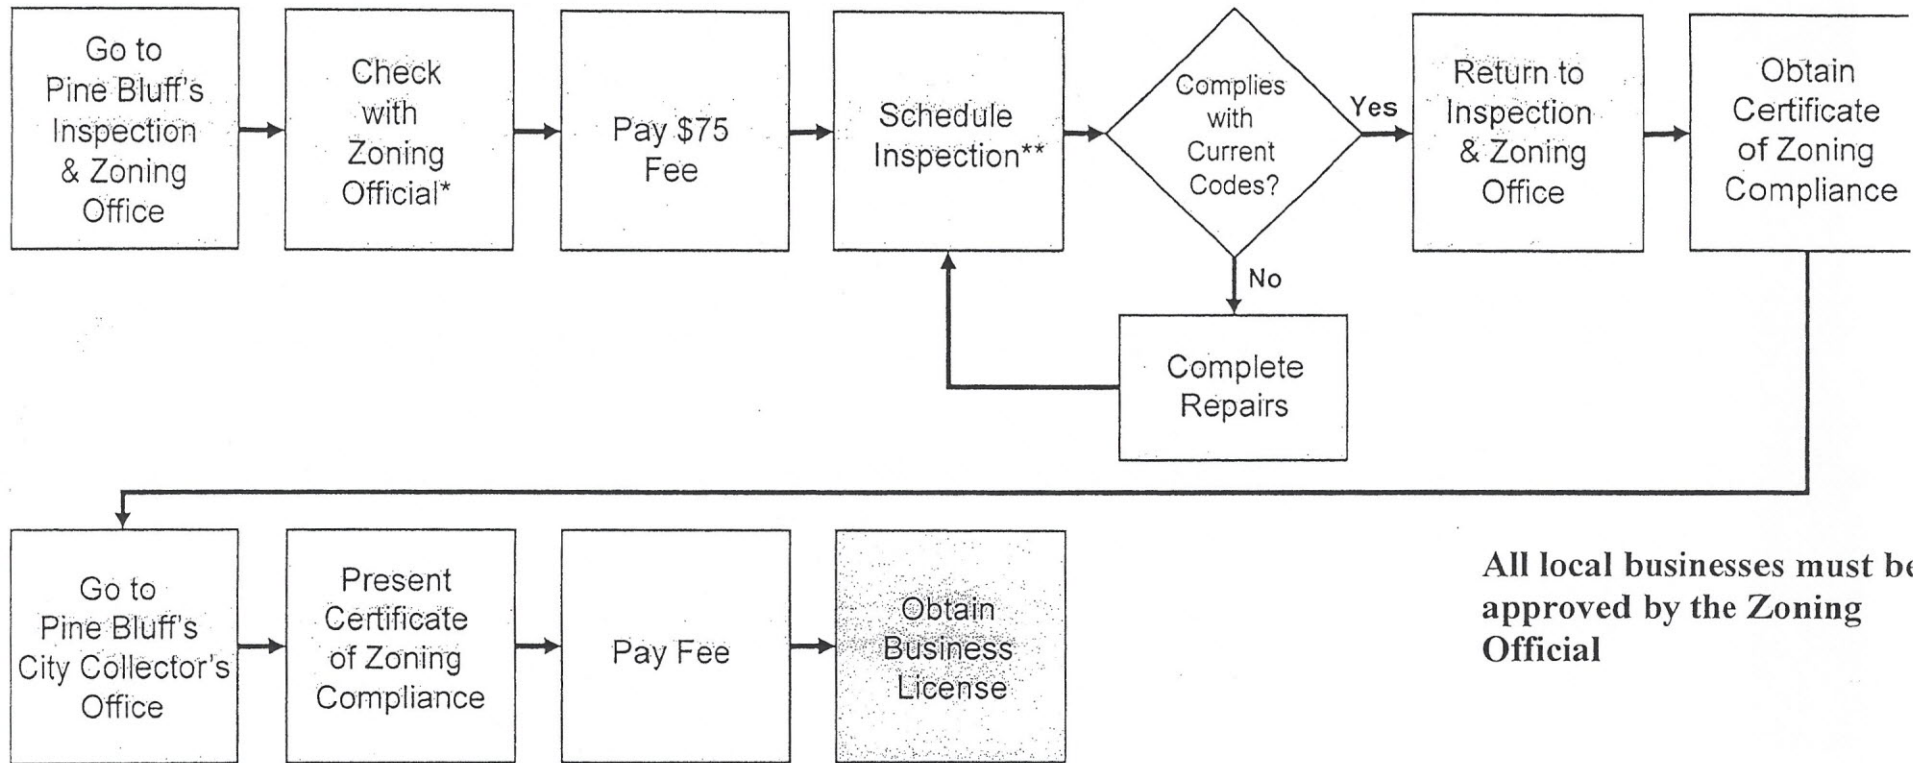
Go to Pine Bluff's Inspection & Zoning Office

Check with Zoning Official*

Pay \$75 Fee

Schedule Inspection**

Complies with Current Codes?

Yes

Return to Inspection & Zoning Office

Obtain Certificate of Zoning Compliance

No

Complete Repairs

Go to Pine Bluff's City Collector's Office

Present Certificate of Zoning Compliance

Pay Fee

Obtain Business License

All local businesses must b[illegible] approved by the Zoning Official